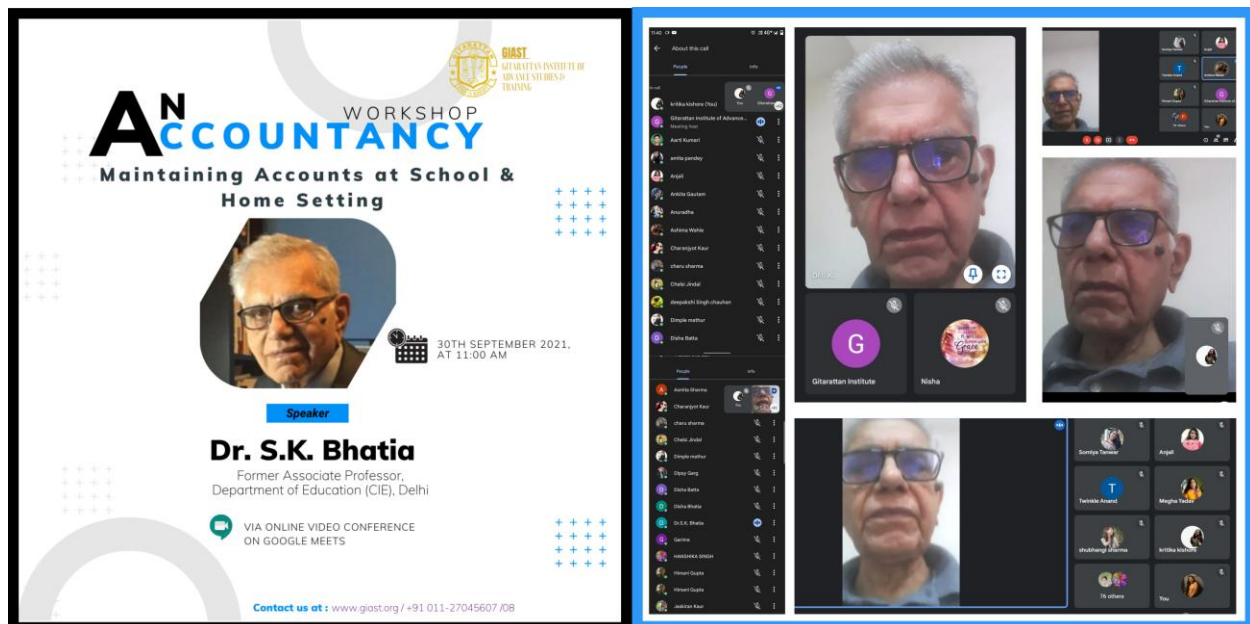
GIAST
GITARATTAN INSTITUTE OF ADVANCE STUDIES & TRAINING

AN WORKSHOP
ACCOUNTANCY
Maintaining Accounts at School & Home Setting

30TH SEPTEMBER 2021, AT 11:00 AM

Speaker
Dr. S.K. Bhatia
Former Associate Professor, Department of Education (CIE), Delhi

VIA ONLINE VIDEO CONFERENCE ON GOOGLE MEETS

Contact us at : www.giast.org / +91 011-27045607 /08

About this call
People Info
kritika kishore (You)
Gitarattan Institute of Advance...
Meeting host
Aarti Kumari
amita pandey
Anjali
Ankita Gautam
Anuradha
Ashima Wahie
Charanjeet Kaur
charu sharma
Chetsi Jindal
deepakshi Singh chauhan
Dimple mathur
Disha Batta

People Info
Aashita Sharma
Charanjyot Kaur
charu sharma
Chetsi Jindal
Dimple mathur
Dipsy Garg
Disha Batta
Disha Bhatia
Dr.S.K. Bhatia
Garima
HANSHIKA SINGH
Himani Gupta
Himani Gupta
Jaskiran Kaur

G
Gitarattan Institute
Nisha

Somiya Tanwar
Anjali
Twinkle Anand
Megha Yadav
shubhangi sharma
kritika kishore
76 others
You